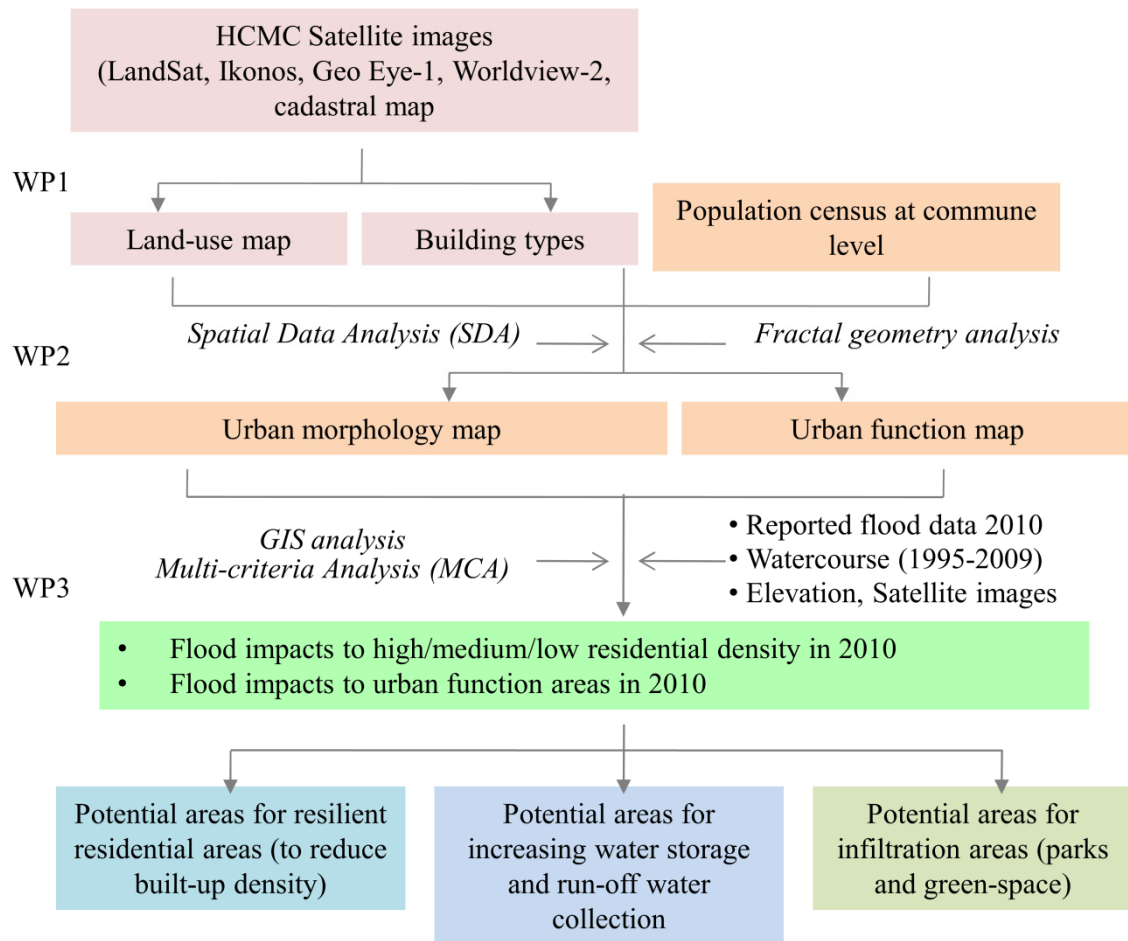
HCMC Satellite images (LandSat, Ikonos, Geo Eye-1, Worldview-2, cadastral map

WP1

Land-use map

Building types

Population census at commune level

Spatial Data Analysis (SDA)

Fractal geometry analysis

WP2

Urban morphology map

Urban function map

GIS analysis
Multi-criteria Analysis (MCA)

• Reported flood data 2010
• Watercourse (1995-2009)
• Elevation, Satellite images

WP3

• Flood impacts to high/medium/low residential density in 2010
• Flood impacts to urban function areas in 2010

Potential areas for resilient residential areas (to reduce built-up density)

Potential areas for increasing water storage and run-off water collection

Potential areas for infiltration areas (parks and green-space)